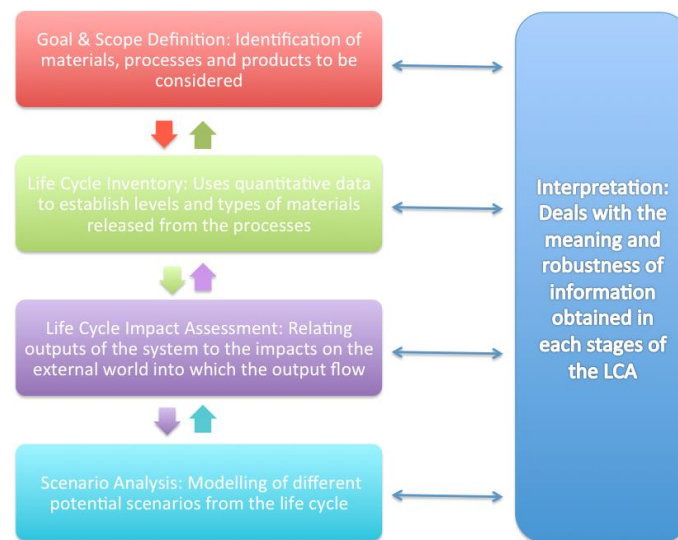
Goal & Scope Definition: Identification of materials, processes and products to be considered

Life Cycle Inventory: Uses quantitative data to establish levels and types of materials released from the processes

Life Cycle Impact Assessment: Relating outputs of the system to the impacts on the external world into which the output flow

Scenario Analysis: Modelling of different potential scenarios from the life cycle

Interpretation: Deals with the meaning and robustness of information obtained in each stages of the LCA